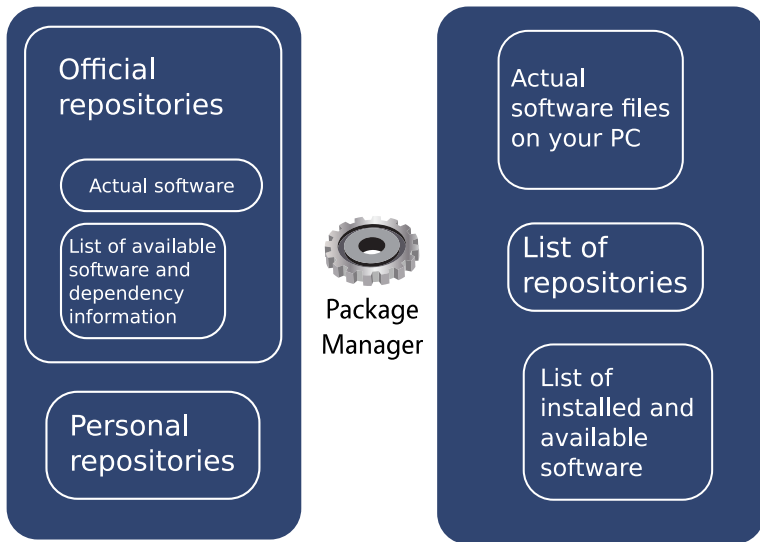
Official repositories

Actual software

List of available software and dependency information

Personal repositories

Package Manager

Actual software files on your PC

List of repositories

List of installed and available software